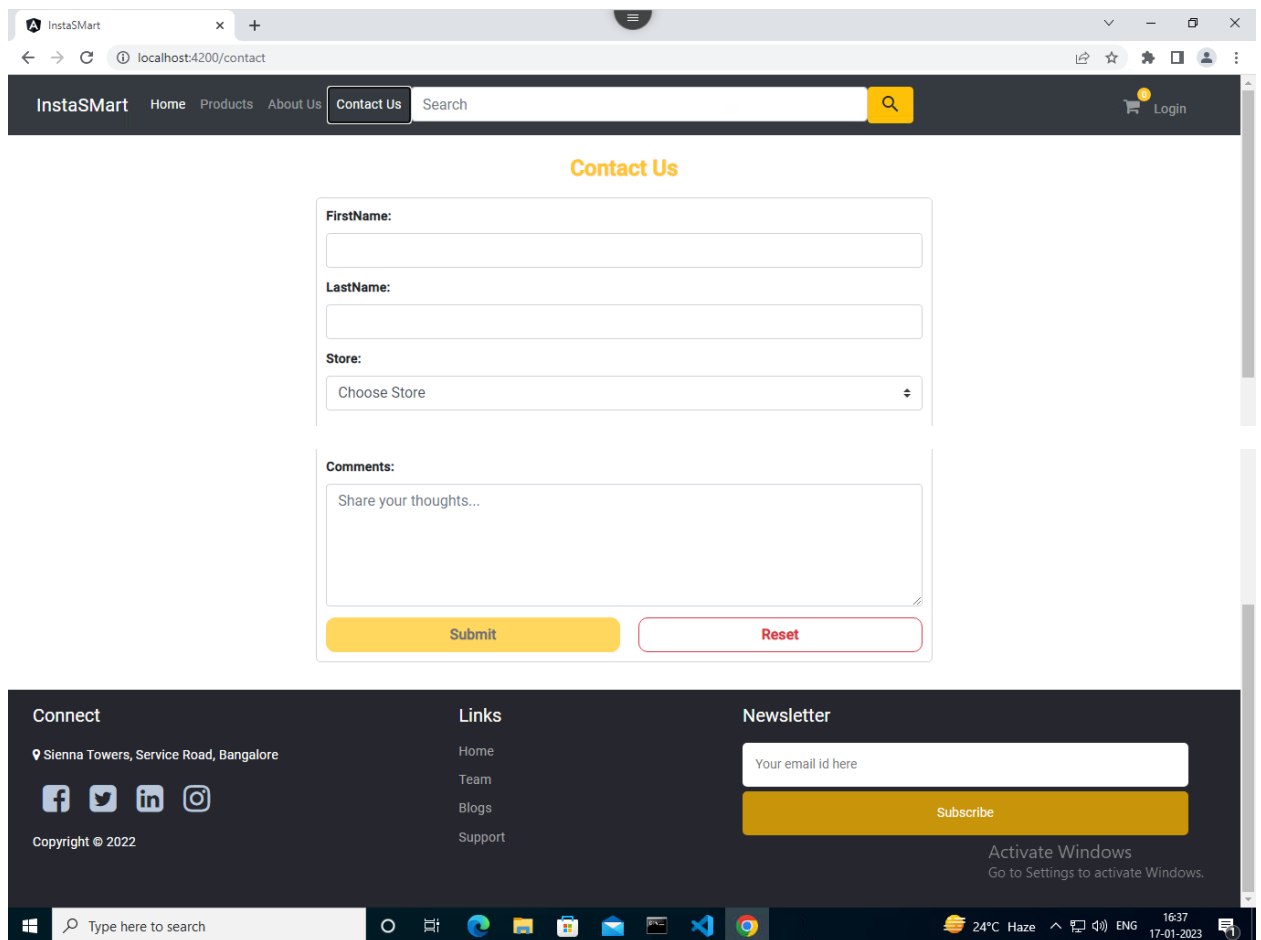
InstaSMart

localhost:4200/contact

InstaSMart Home Products About Us Contact Us Search

0 Login

Contact Us

FirstName:

LastName:

Store:

Choose Store

Comments:

Share your thoughts...

Submit

Reset

Connect

Sienna Towers, Service Road, Bangalore

Copyright © 2022

Links

Home

Team

Blogs

Support

Newsletter

Your email id here

Subscribe

Activate Windows
Go to Settings to activate Windows.

Type here to search

24°C Haze ENG 16:37 17-01-2023